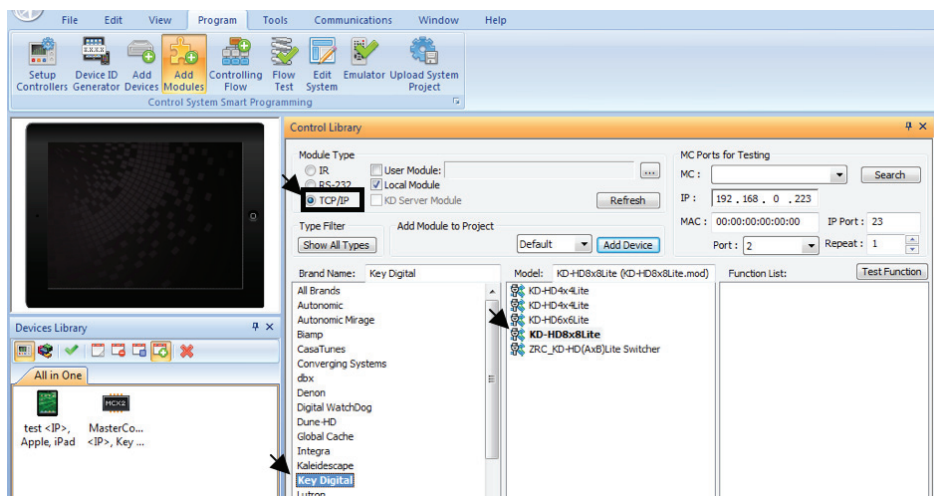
File Edit View Program Tools Communications Window Help

Setup Controllers Device ID Generator Add Devices Add Modules Controlling Flow Flow Test Edit System Emulator Upload System Project

Control System Smart Programming

Control Library

Module Type
IR
RS-232
TCP/IP
User Module:
Local Module
KD Server Module
Refresh

Type Filter
Show All Types
Add Module to Project
Default
Add Device

MC Ports for Testing
MC :
Search
IP : 192 . 168 . 0 . 223
MAC : 00:00:00:00:00:00
IP Port : 23
Port : 2
Repeat : 1

Brand Name: Key Digital
All Brands
Autonomic
Autonomic Mirage
Biamp
CasaTunes
Converging Systems
dbx
Denon
Digital WatchDog
Dune-HD
Global Cache
Integra
Kaleidescape
Key Digital
Lutron

Model: KD-HD8x8Lite (KD-HD8x8Lite.mod)
KD-HD4x4Lite
KD-HD4x4Lite
KD-HD6x6Lite
KD-HD8x8Lite
ZRC_KD-HD(AxB)Lite Switcher

Function List:
Test Function

Devices Library
All in One
test <IP>, Apple, iPad
MasterCo... <IP>, Key ...
MCX2